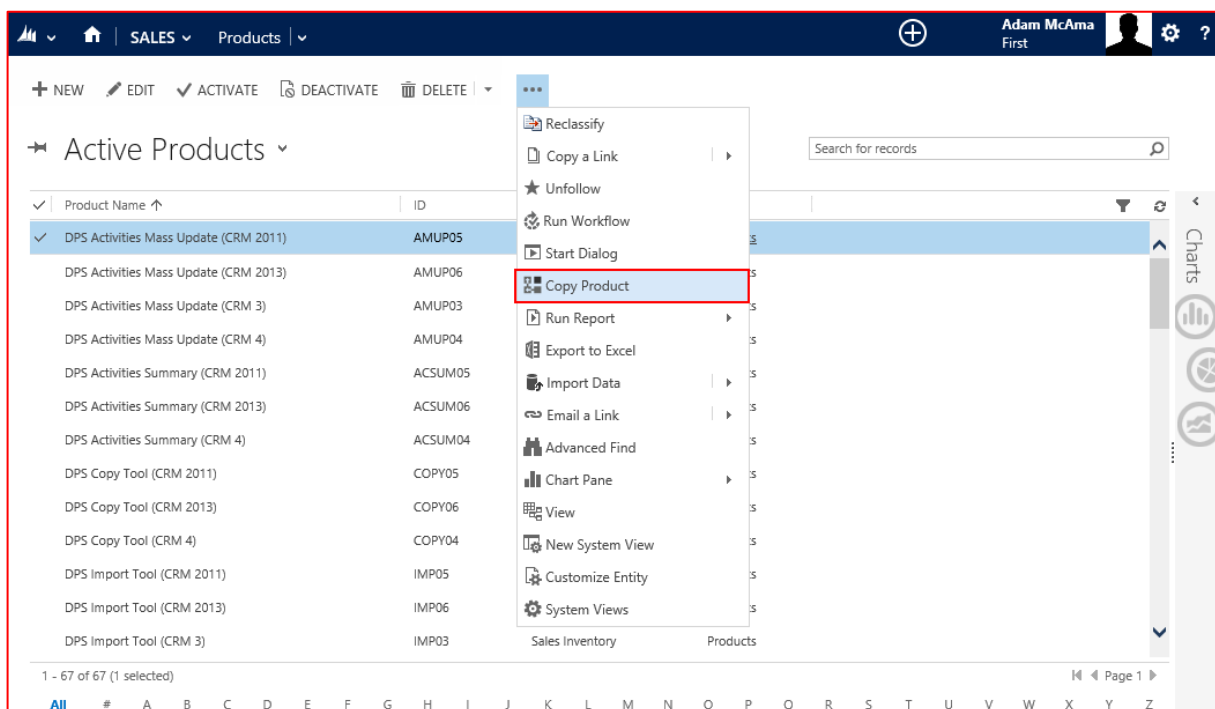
SALES Products

Adam McAma
First

+ NEW EDIT ACTIVATE DEACTIVATE DELETE ...

Active Products

Reclassify
Copy a Link
Unfollow
Run Workflow
Start Dialog
Copy Product
Run Report
Export to Excel
Import Data
Email a Link
Advanced Find
Chart Pane
View
New System View
Customize Entity
System Views

Search for records

Charts

| Product Name ↑ | ID | | |
|---|---|---|---|
| DPS Activities Mass Update (CRM 2011) | AMUP05 | | s |
| DPS Activities Mass Update (CRM 2013) | AMUP06 | | s |
| DPS Activities Mass Update (CRM 3) | AMUP03 | | s |
| DPS Activities Mass Update (CRM 4) | AMUP04 | | s |
| DPS Activities Summary (CRM 2011) | ACSUM05 | | s |
| DPS Activities Summary (CRM 2013) | ACSUM06 | | s |
| DPS Activities Summary (CRM 4) | ACSUM04 | | s |
| DPS Copy Tool (CRM 2011) | COPY05 | | s |
| DPS Copy Tool (CRM 2013) | COPY06 | | s |
| DPS Copy Tool (CRM 4) | COPY04 | | s |
| DPS Import Tool (CRM 2011) | IMP05 | | s |
| DPS Import Tool (CRM 2013) | IMP06 | | s |
| DPS Import Tool (CRM 3) | IMP03 | Sales Inventory | Products |

1 - 67 of 67 (1 selected)

Page 1

All # A B C D E F G H I J K L M N O P Q R S T U V W X Y Z